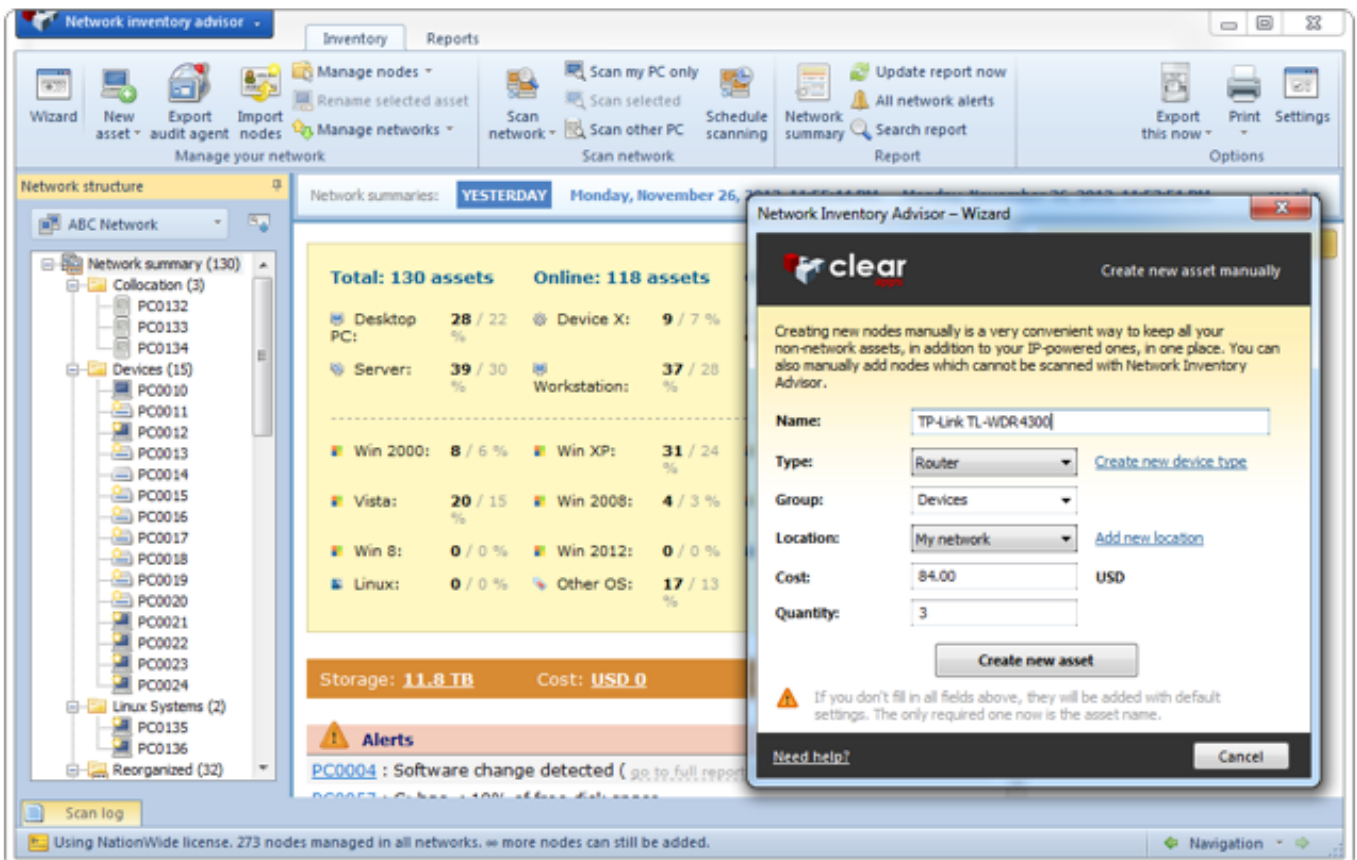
Network inventory advisor

Inventory Reports

Wizard
New asset
Export audit agent
Import nodes
Manage nodes
Rename selected asset
Manage networks
Manage your network

Scan network
Scan my PC only
Scan selected
Scan other PC
Schedule scanning
Scan network

Network summary
Update report now
All network alerts
Search report
Report

Export this now
Print
Settings
Options

Network structure

ABC Network

Network summary (130)
Collocation (3)
PC0132
PC0133
PC0134
Devices (15)
PC0010
PC0011
PC0012
PC0013
PC0014
PC0015
PC0016
PC0017
PC0018
PC0019
PC0020
PC0021
PC0022
PC0023
PC0024
Linux Systems (2)
PC0135
PC0136
Reorganized (32)

Network summaries: YESTERDAY Monday, November 26, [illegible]

Total: 130 assets
Online: 118 assets

Desktop PC: 28 / 22 %
Device X: 9 / 7 %
Server: 39 / 30 %
Workstation: 37 / 28 %
Win 2000: 8 / 6 %
Win XP: 31 / 24 %
Vista: 20 / 15 %
Win 2008: 4 / 3 %
Win 8: 0 / 0 %
Win 2012: 0 / 0 %
Linux: 0 / 0 %
Other OS: 17 / 13 %

Storage: 11.8 TB Cost: USD 0

Alerts
PC0004 : Software change detected ( go to full report
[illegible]

Network Inventory Advisor – Wizard

clear

Create new asset manually

Creating new nodes manually is a very convenient way to keep all your non-network assets, in addition to your IP-powered ones, in one place. You can also manually add nodes which cannot be scanned with Network Inventory Advisor.

Name: TP-Link TL-WDR4300
Type: Router Create new device type
Group: Devices
Location: My network Add new location
Cost: 84.00 USD
Quantity: 3

Create new asset

If you don't fill in all fields above, they will be added with default settings. The only required one now is the asset name.

Need help?
Cancel

Scan log

Using NationWide license. 273 nodes managed in all networks. ∞ more nodes can still be added.

Navigation